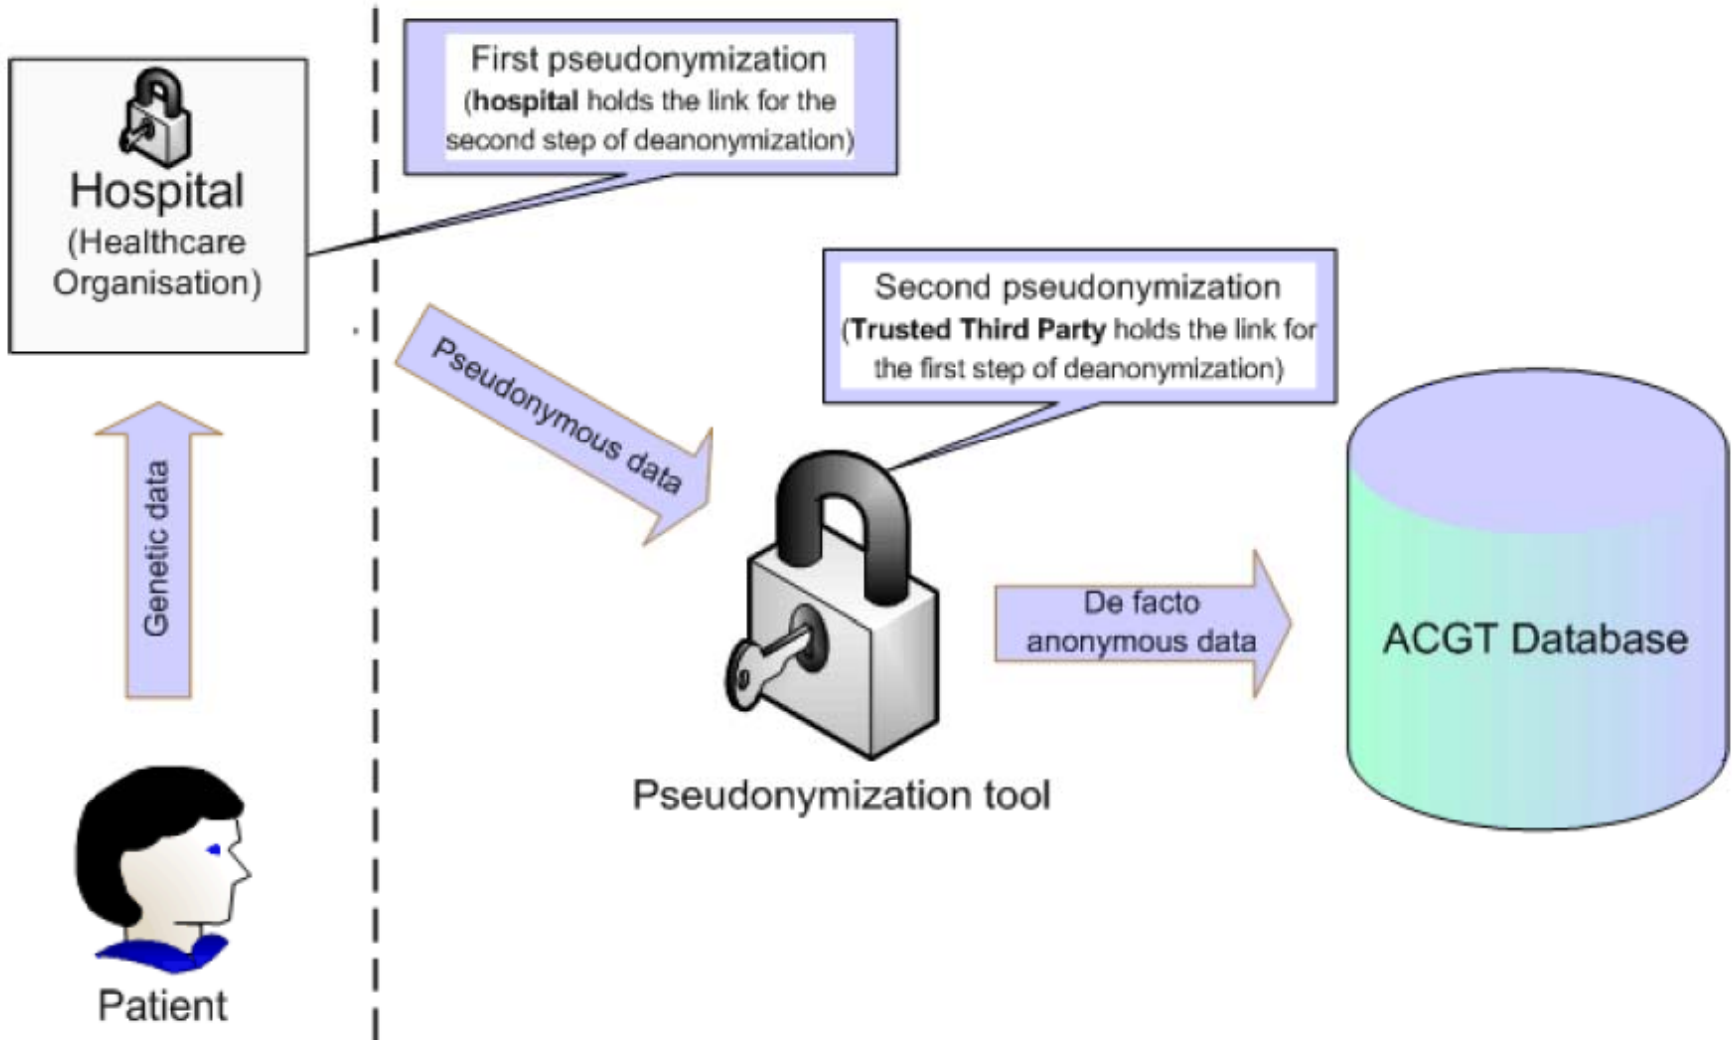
Hospital
(Healthcare Organisation)

First pseudonymization
(**hospital** holds the link for the second step of deanonymization)

Genetic data

Pseudonymous data

Second pseudonymization
(**Trusted Third Party** holds the link for the first step of deanonymization)

De facto anonymous data

ACGT Database

Pseudonymization tool

Patient